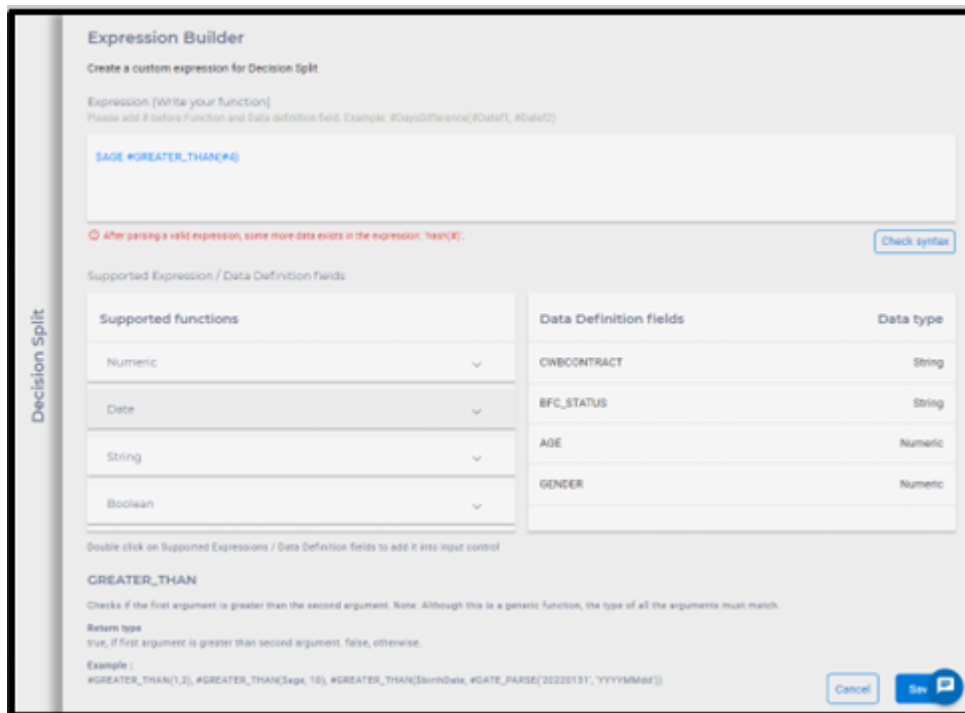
Decision Split

Expression Builder

Create a custom expression for Decision Split

Expression (Write your function)
Please add # before Function and Data definition field. Example: #DaysDifference(#Datef1, #Datef2)

$AGE #GREATER_THAN(#4)

After parsing a valid expression, some more data exists in the expression: 'hash(#)'.

Check syntax

Supported Expression / Data Definition fields

Supported functions

Numeric

Date

String

Boolean

| Data Definition fields | Data type |
|---|---|
| CWBCONTRACT | String |
| BFC_STATUS | String |
| AGE | Numeric |
| GENDER | Numeric |

Double click on Supported Expressions / Data Definition fields to add it into input control

GREATER_THAN

Checks if the first argument is greater than the second argument. Note: Although this is a generic function, the type of all the arguments must match.

Return type
true, if first argument is greater than second argument. false, otherwise.

Example :
#GREATER_THAN(1,2), #GREATER_THAN($age, 10), #GREATER_THAN($birthDate, #DATE_PARSE('20220131', 'YYYYMMdd'))

Cancel

Sav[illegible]